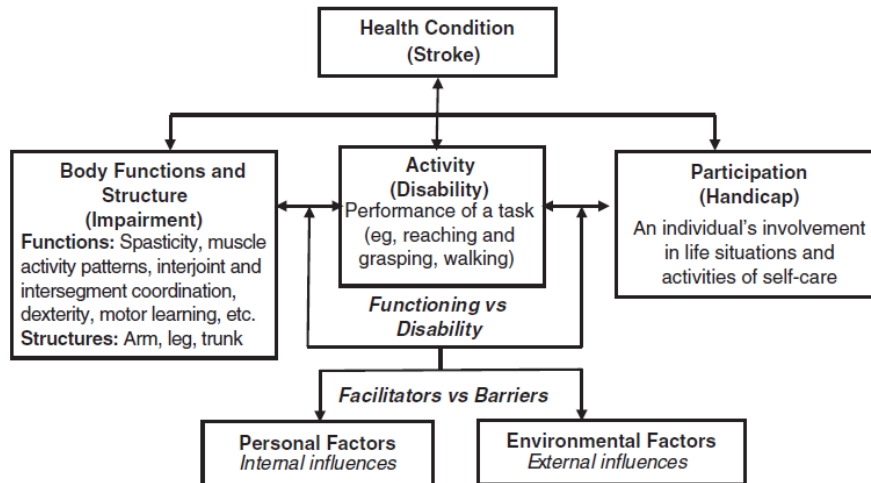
Health Condition
(Stroke)

Body Functions and Structure
(Impairment)
Functions: Spasticity, muscle activity patterns, interjoint and intersegment coordination, dexterity, motor learning, etc.
Structures: Arm, leg, trunk

Activity
(Disability)
Performance of a task (eg, reaching and grasping, walking)

Participation
(Handicap)
An individual's involvement in life situations and activities of self-care

Functioning vs Disability

Facilitators vs Barriers

Personal Factors
Internal influences

Environmental Factors
External influences